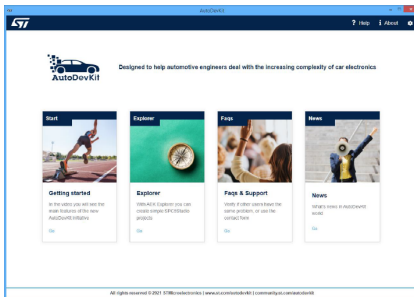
AutoDevKit

? Help  i About

AutoDevKit

Designed to help automotive engineers deal with the increasing complexity of car electronics

Start

Getting started

In this video you will see the main features of the new AutoDevKit initiative

Go

Explorer

Explorer

With ADK Explorer you can create simple SPC5Studio projects

Go

Faqs

Faqs & Support

Verify if other users have the same problem, or use the contact form

Go

News

News

What's news in AutoDevKit world

Go

All rights reserved © 2021 STMicroelectronics | www.st.com/autodevkit | community.st.com/autodevkit